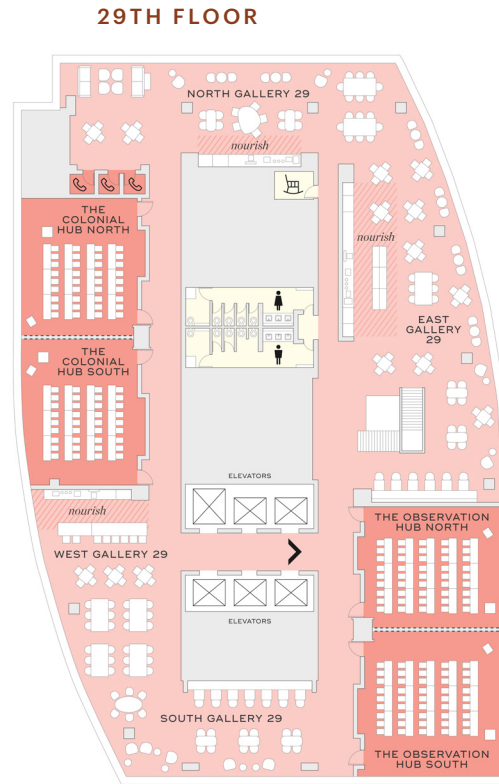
29TH FLOOR

NORTH GALLERY 29

nourish

THE COLONIAL HUB NORTH

nourish

THE COLONIAL HUB SOUTH

EAST GALLERY 29

ELEVATORS

nourish

WEST GALLERY 29

THE OBSERVATION HUB NORTH

ELEVATORS

SOUTH GALLERY 29

THE OBSERVATION HUB SOUTH